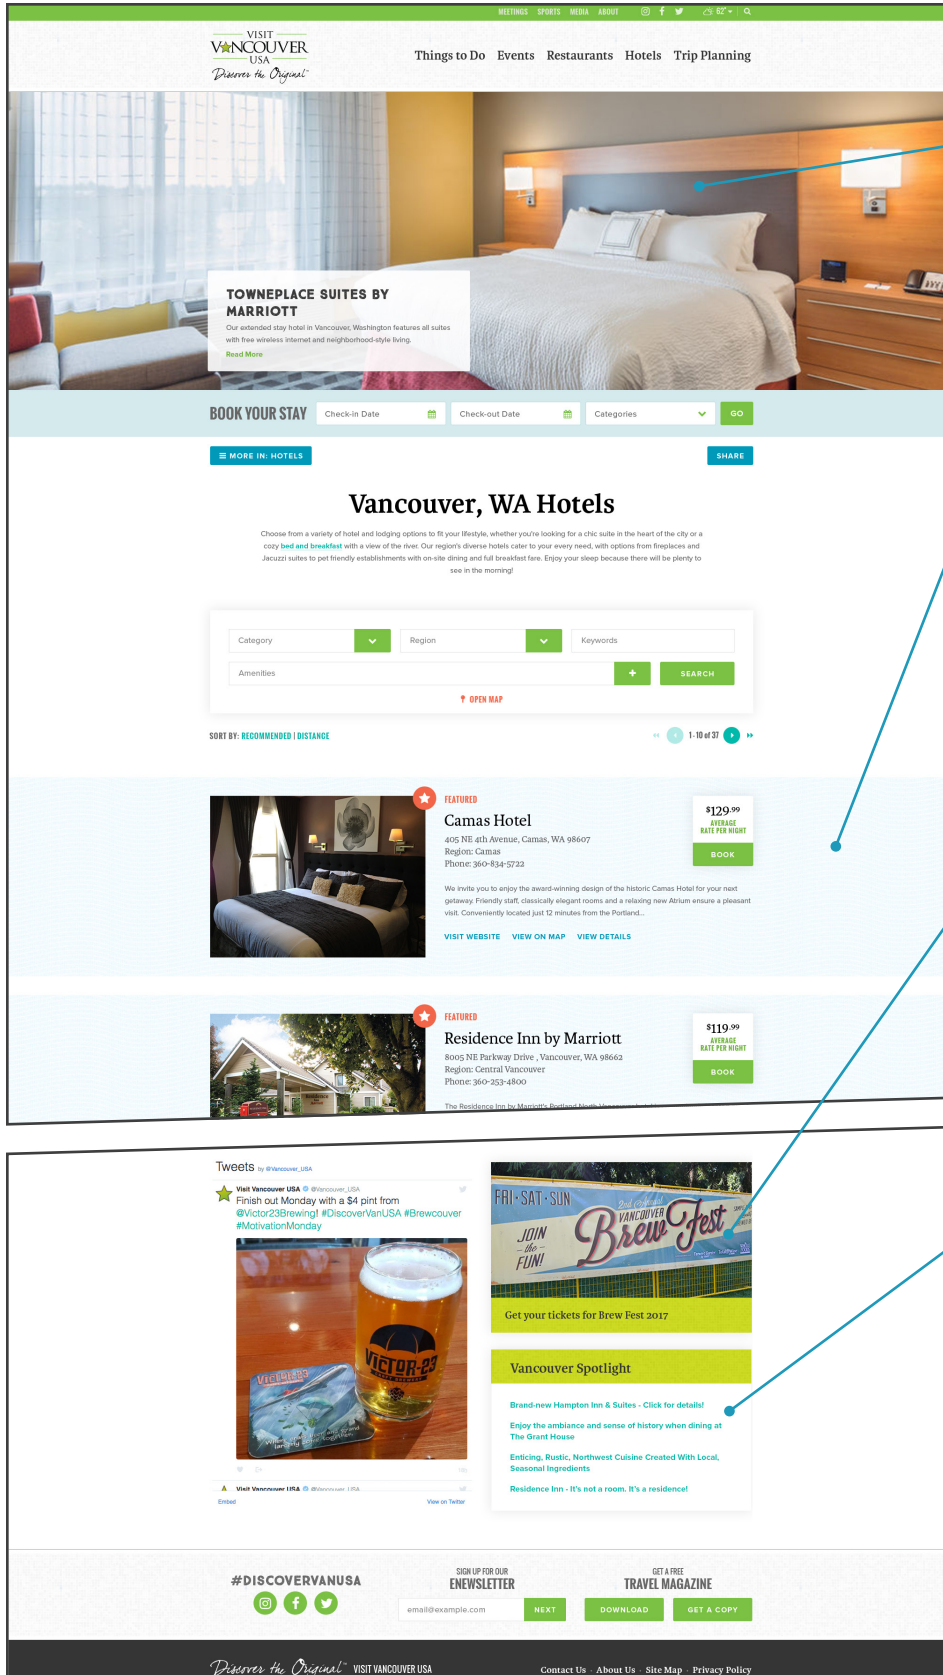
MEETINGS SPORTS MEDIA ABOUT 62°

VISIT VANCOUVER USA
Discover the Original

Things to Do Events Restaurants Hotels Trip Planning

TOWNEPLACE SUITES BY MARRIOTT
Our extended stay hotel in Vancouver, Washington features all suites with free wireless internet and neighborhood-style living.
Read More

BOOK YOUR STAY Check-in Date Check-out Date Categories GO

≡ MORE IN: HOTELS SHARE

Vancouver, WA Hotels

Choose from a variety of hotel and lodging options to fit your lifestyle, whether you're looking for a chic suite in the heart of the city or a cozy bed and breakfast with a view of the river. Our region's diverse hotels cater to your every need, with options from fireplaces and Jacuzzi suites to pet friendly establishments with on-site dining and full breakfast fare. Enjoy your sleep because there will be plenty to see in the morning!

Category Region Keywords
Amenities + SEARCH
OPEN MAP

SORT BY: RECOMMENDED | DISTANCE 1-10 of 37

FEATURED
Camas Hotel
405 NE 4th Avenue, Camas, WA 98607
Region: Camas
Phone: 360-834-5722
$129.99 AVERAGE RATE PER NIGHT BOOK
We invite you to enjoy the award-winning design of the historic Camas Hotel for your next getaway. Friendly staff, classically elegant rooms and a relaxing new Atrium ensure a pleasant visit. Conveniently located just 12 minutes from the Portland...
VISIT WEBSITE VIEW ON MAP VIEW DETAILS

FEATURED
Residence Inn by Marriott
8005 NE Parkway Drive , Vancouver, WA 98662
Region: Central Vancouver
Phone: 360-253-4800
$119.99 AVERAGE RATE PER NIGHT BOOK
The Residence Inn by Marriott's Portland North Vancouver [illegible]

Tweets by @Vancouver_USA
Visit Vancouver USA @Vancouver_USA
Finish out Monday with a $4 pint from @Victor23Brewing! #DiscoverVanUSA #Brewcouver #MotivationMonday
VICTOR-23
Visit Vancouver USA @Vancouver_USA
Embed View on Twitter

FRI · SAT · SUN JOIN the FUN! 2nd Annual VANCOUVER Brew Fest
Get your tickets for Brew Fest 2017

Vancouver Spotlight
Brand-new Hampton Inn & Suites - Click for details!
Enjoy the ambiance and sense of history when dining at The Grant House
Enticing, Rustic, Northwest Cuisine Created With Local, Seasonal Ingredients
Residence Inn - It's not a room. It's a residence!

#DISCOVERVANUSA
SIGN UP FOR OUR ENEWSLETTER email@example.com NEXT
GET A FREE TRAVEL MAGAZINE DOWNLOAD GET A COPY

Discover the Original VISIT VANCOUVER USA Contact Us · About Us · Site Map · Privacy Policy